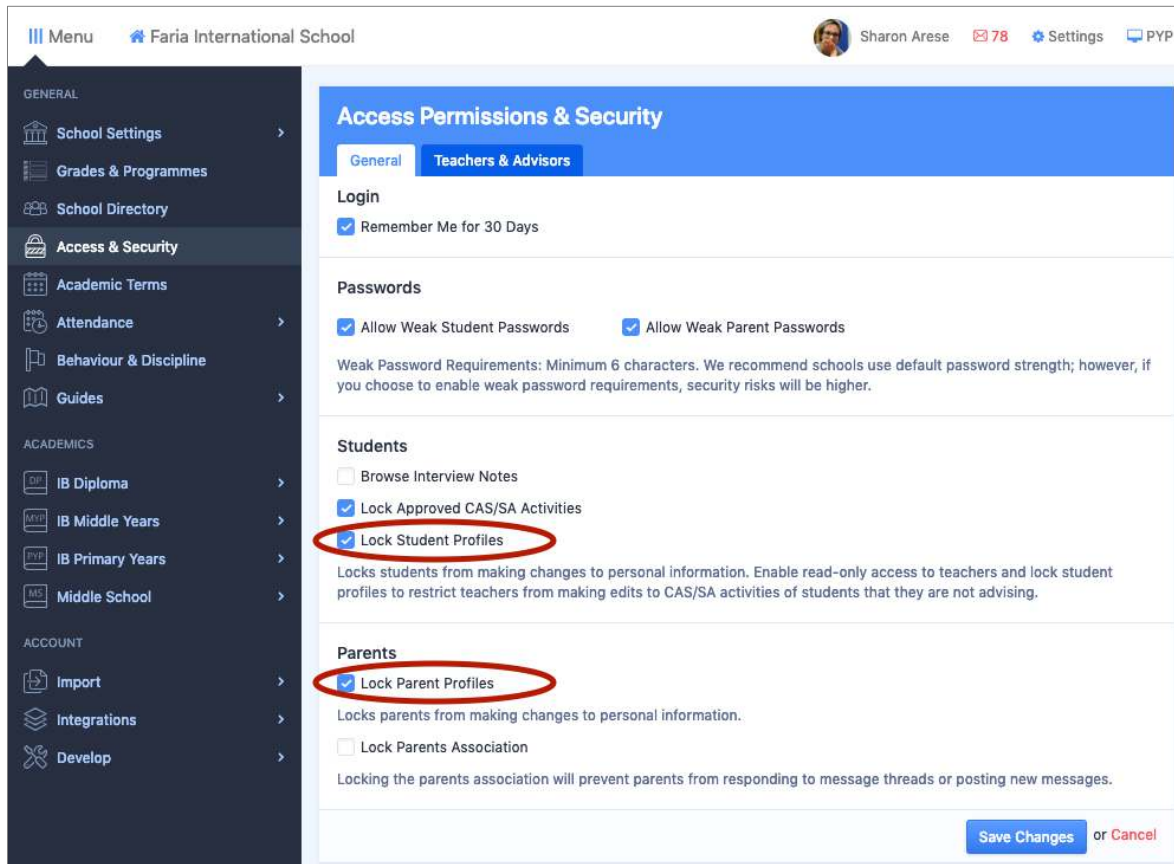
Menu Faria International School Sharon Arese 78 Settings PYP

GENERAL
School Settings
Grades & Programmes
School Directory
Access & Security
Academic Terms
Attendance
Behaviour & Discipline
Guides

ACADEMICS
DP IB Diploma
MYP IB Middle Years
PYP IB Primary Years
MS Middle School

ACCOUNT
Import
Integrations
Develop

Access Permissions & Security

General Teachers & Advisors

Login
Remember Me for 30 Days

Passwords
Allow Weak Student Passwords Allow Weak Parent Passwords

Weak Password Requirements: Minimum 6 characters. We recommend schools use default password strength; however, if you choose to enable weak password requirements, security risks will be higher.

Students
Browse Interview Notes
Lock Approved CAS/SA Activities
Lock Student Profiles

Locks students from making changes to personal information. Enable read-only access to teachers and lock student profiles to restrict teachers from making edits to CAS/SA activities of students that they are not advising.

Parents
Lock Parent Profiles

Locks parents from making changes to personal information.

Lock Parents Association

Locking the parents association will prevent parents from responding to message threads or posting new messages.

Save Changes or Cancel